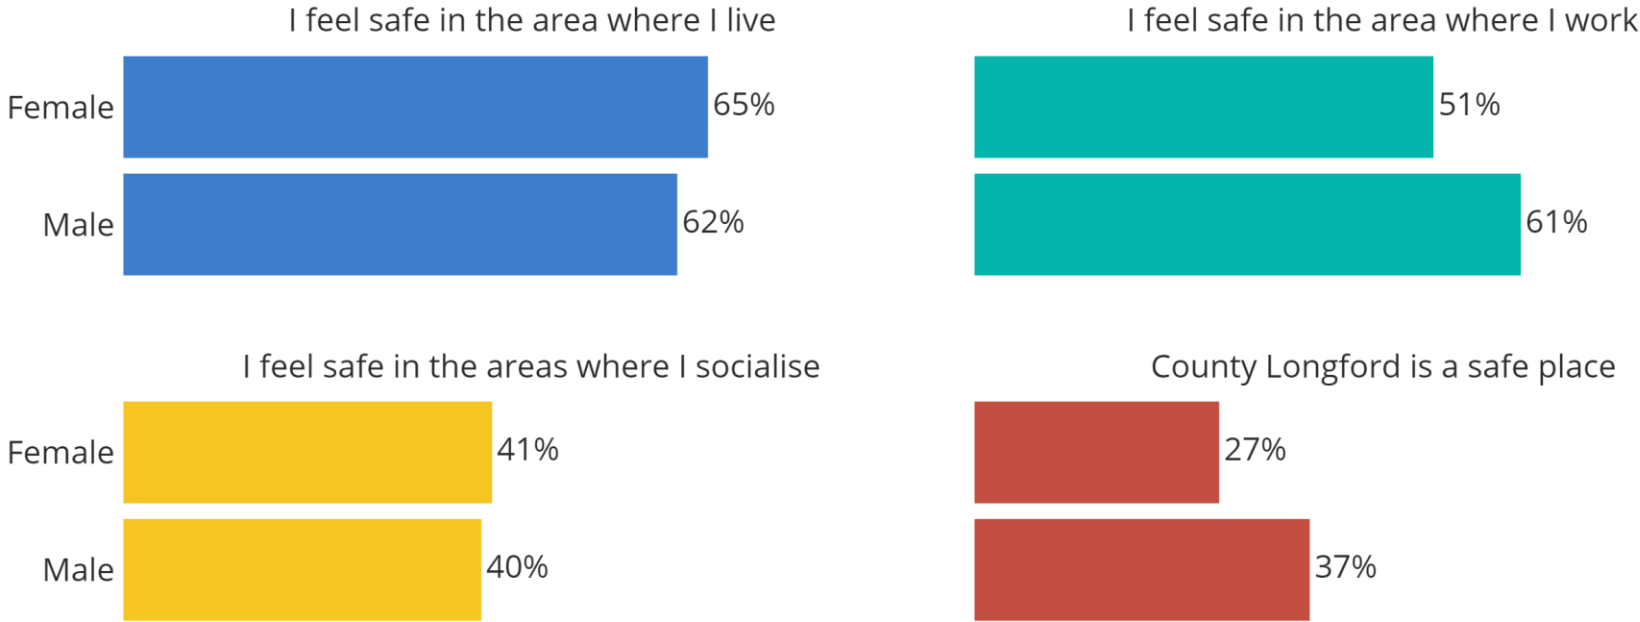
I feel safe in the area where I live

Female 65%

Male 62%

I feel safe in the area where I work

51%

61%

I feel safe in the areas where I socialise

Female 41%

Male 40%

County Longford is a safe place

27%

37%